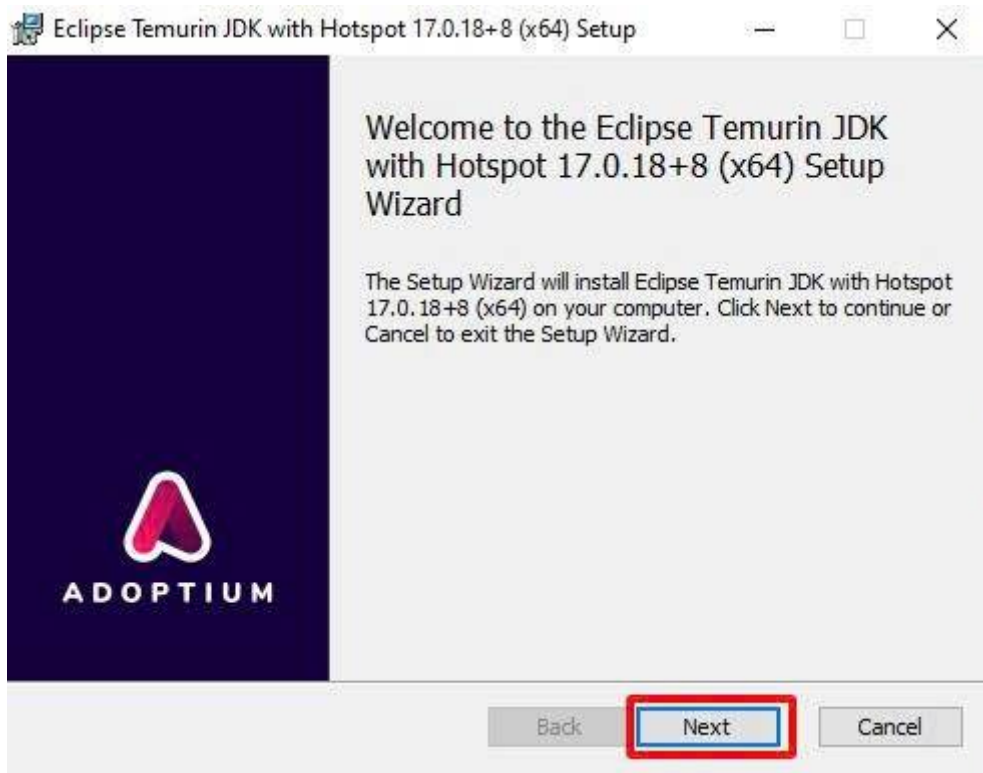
Eclipse Temurin JDK with Hotspot 17.0.18+8 (x64) Setup

Welcome to the Eclipse Temurin JDK with Hotspot 17.0.18+8 (x64) Setup Wizard

The Setup Wizard will install Eclipse Temurin JDK with Hotspot 17.0.18+8 (x64) on your computer. Click Next to continue or Cancel to exit the Setup Wizard.

ADOPTIUM

Back
Next
Cancel